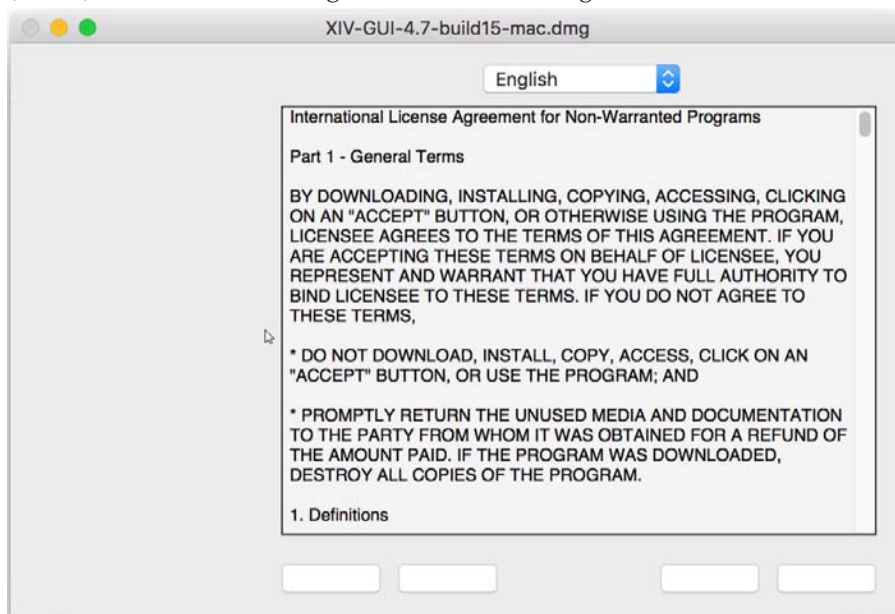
XIV-GUI-4.7-build15-mac.dmg

English

International License Agreement for Non-Warranted Programs

Part 1 - General Terms

BY DOWNLOADING, INSTALLING, COPYING, ACCESSING, CLICKING ON AN "ACCEPT" BUTTON, OR OTHERWISE USING THE PROGRAM, LICENSEE AGREES TO THE TERMS OF THIS AGREEMENT. IF YOU ARE ACCEPTING THESE TERMS ON BEHALF OF LICENSEE, YOU REPRESENT AND WARRANT THAT YOU HAVE FULL AUTHORITY TO BIND LICENSEE TO THESE TERMS. IF YOU DO NOT AGREE TO THESE TERMS,

* DO NOT DOWNLOAD, INSTALL, COPY, ACCESS, CLICK ON AN "ACCEPT" BUTTON, OR USE THE PROGRAM; AND

* PROMPTLY RETURN THE UNUSED MEDIA AND DOCUMENTATION TO THE PARTY FROM WHOM IT WAS OBTAINED FOR A REFUND OF THE AMOUNT PAID. IF THE PROGRAM WAS DOWNLOADED, DESTROY ALL COPIES OF THE PROGRAM.

1. Definitions